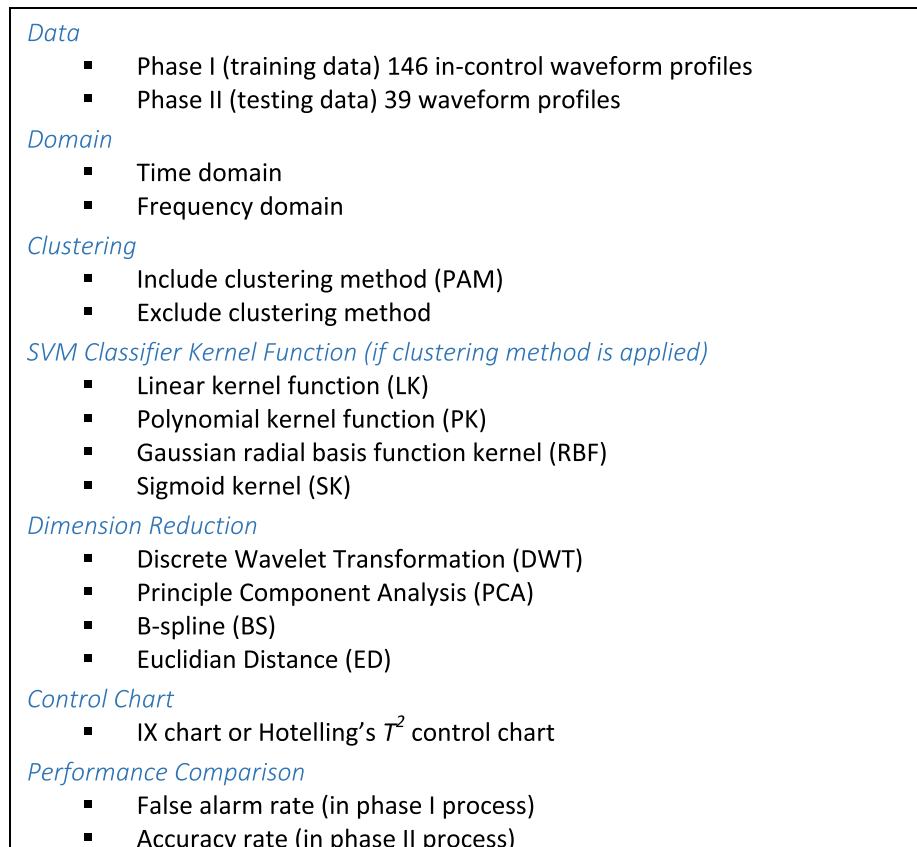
*Data*

- Phase I (training data) 146 in-control waveform profiles
- Phase II (testing data) 39 waveform profiles

*Domain*

- Time domain
- Frequency domain

*Clustering*

- Include clustering method (PAM)
- Exclude clustering method

*SVM Classifier Kernel Function (if clustering method is applied)*

- Linear kernel function (LK)
- Polynomial kernel function (PK)
- Gaussian radial basis function kernel (RBF)
- Sigmoid kernel (SK)

*Dimension Reduction*

- Discrete Wavelet Transformation (DWT)
- Principle Component Analysis (PCA)
- B-spline (BS)
- Euclidian Distance (ED)

*Control Chart*

- IX chart or Hotelling's $T^2$ control chart

*Performance Comparison*

- False alarm rate (in phase I process)
- Accuracy rate (in phase II process)